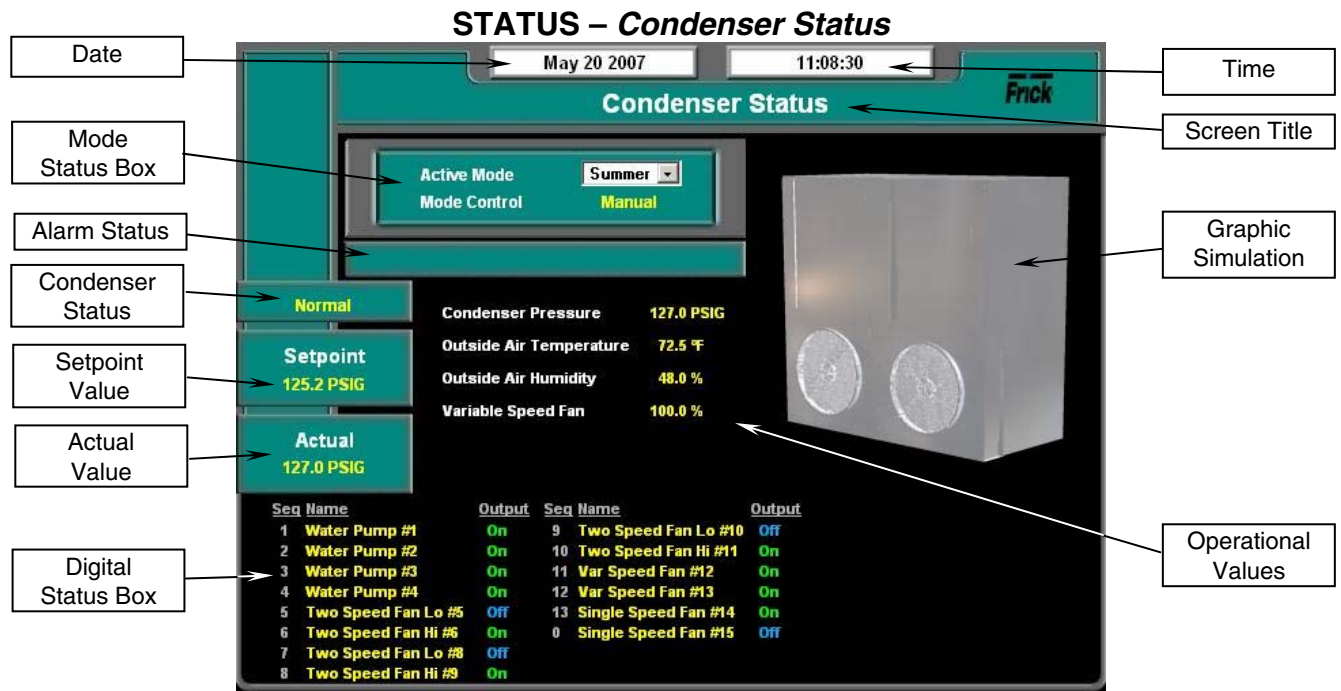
**STATUS – *Condenser Status***

Date

May 20 2007

11:08:30

Time

Frick

Condenser Status

Screen Title

Mode Status Box

Active Mode Summer

Mode Control Manual

Alarm Status

Graphic Simulation

Condenser Status

Normal

Setpoint Value

Setpoint
125.2 PSIG

Actual Value

Actual
127.0 PSIG

Condenser Pressure 127.0 PSIG
Outside Air Temperature 72.5 °F
Outside Air Humidity 48.0 %
Variable Speed Fan 100.0 %

Operational Values

Digital Status Box

| Seq | Name | Output | Seq | Name | Output |
|---|---|---|---|---|---|
| 1 | Water Pump #1 | On | 9 | Two Speed Fan Lo #10 | Off |
| 2 | Water Pump #2 | On | 10 | Two Speed Fan Hi #11 | On |
| 3 | Water Pump #3 | On | 11 | Var Speed Fan #12 | On |
| 4 | Water Pump #4 | On | 12 | Var Speed Fan #13 | On |
| 5 | Two Speed Fan Lo #5 | Off | 13 | Single Speed Fan #14 | On |
| 6 | Two Speed Fan Hi #6 | On | 0 | Single Speed Fan #15 | Off |
| 7 | Two Speed Fan Lo #8 | Off | | | |
| 8 | Two Speed Fan Hi #9 | On | | | |